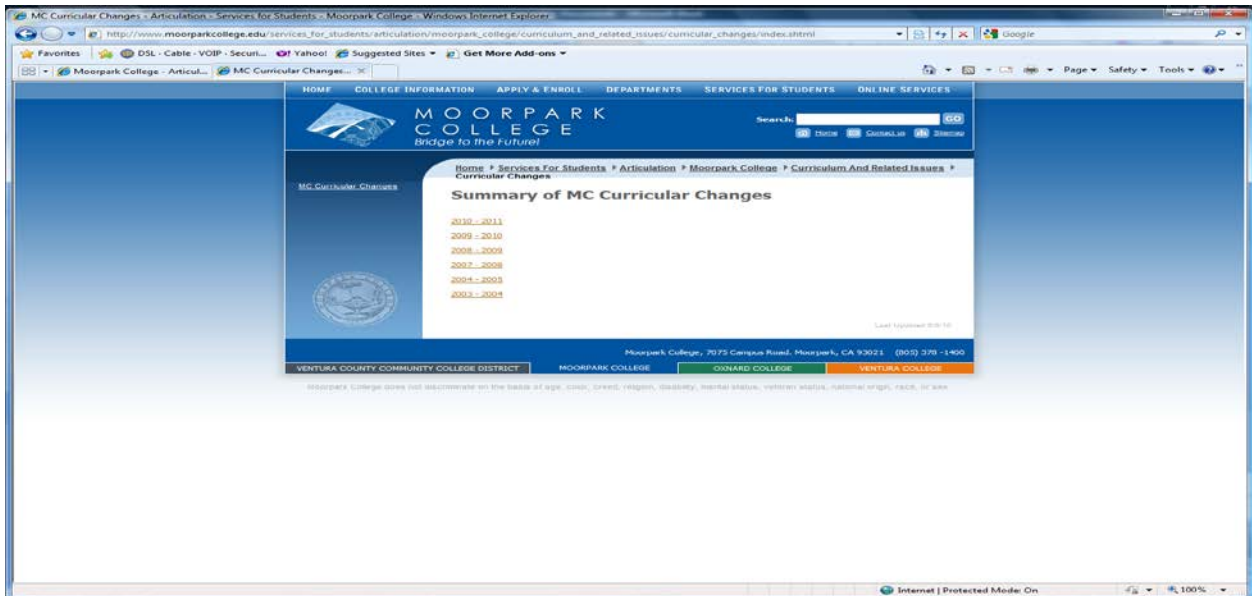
MC Curricular Changes - Articulation - Services for Students - Moorpark College - Windows Internet Explorer

http://www.moorparkcollege.edu/services_for_students/articulation/moorpark_college/curriculum_and_related_issues/curricular_changes/index.shtml

Google

Favorites DSL - Cable - VOIP - Securi... Yahoo! Suggested Sites Get More Add-ons

Moorpark College - Articul... MC Curricular Changes...

Page Safety Tools

HOME COLLEGE INFORMATION APPLY & ENROLL DEPARTMENTS SERVICES FOR STUDENTS ONLINE SERVICES

MOORPARK COLLEGE
Bridge to the Future!

Search: GO
Home Contact us Sitemap

MC Curricular Changes

Home ▸ Services For Students ▸ Articulation ▸ Moorpark College ▸ Curriculum And Related Issues ▸ Curricular Changes

Summary of MC Curricular Changes

2010 - 2011
2009 - 2010
2008 - 2009
2007 - 2008
2004 - 2005
2003 - 2004

Last Updated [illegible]

Moorpark College, 7075 Campus Road, Moorpark, CA 93021 (805) 378 -1400

VENTURA COUNTY COMMUNITY COLLEGE DISTRICT MOORPARK COLLEGE OXNARD COLLEGE VENTURA COLLEGE

Moorpark College does not discriminate on the basis of age, color, creed, religion, disability, marital status, veteran status, national origin, race, or sex

Internet | Protected Mode: On 100%